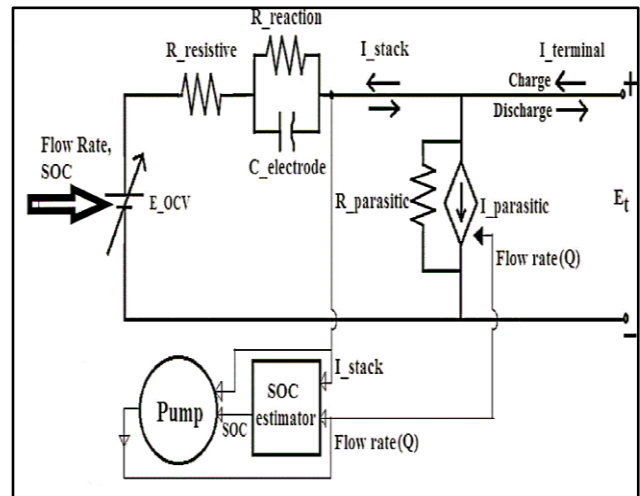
R_reaction

R_resistive

I_stack

I_terminal

Charge

Discharge

+

Flow Rate, SOC

E_OCV

C_electrode

R_parasitic

I_parasitic

$E_t$

Flow rate(Q)

-

I_stack

Pump

SOC

SOC estimator

Flow rate(Q)